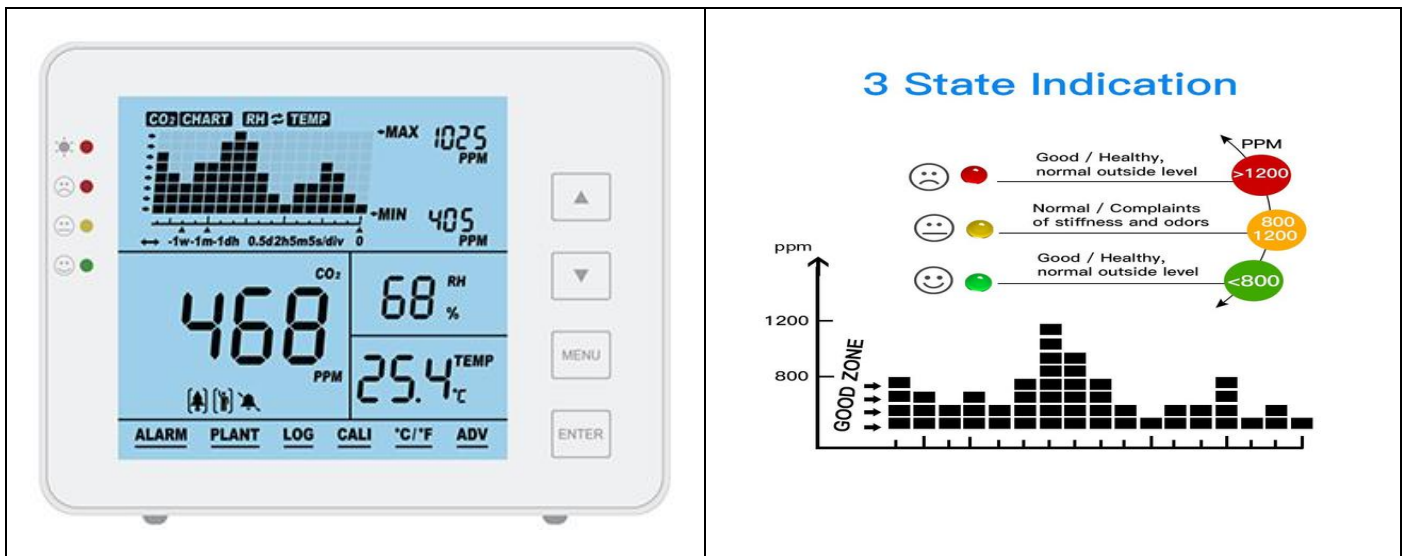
| $CO_2$ CHART RH ⇄ TEMP<br>-MAX 1025 PPM<br>-MIN 405 PPM<br>↔ -1w-1m-1dh 0.5d2h5m5s/div 0<br>$CO_2$<br>468<br>PPM<br>68 RH %<br>25.4 TEMP ℃<br>ALARM PLANT LOG CALI °C/°F ADV<br>▲<br>▼<br>MENU<br>ENTER | 3 State Indication<br>PPM<br>Good / Healthy, normal outside level >1200<br>Normal / Complaints of stiffness and odors 800 1200<br>Good / Healthy, normal outside level <800<br>ppm<br>1200<br>800<br>GOOD ZONE |
|---|---|